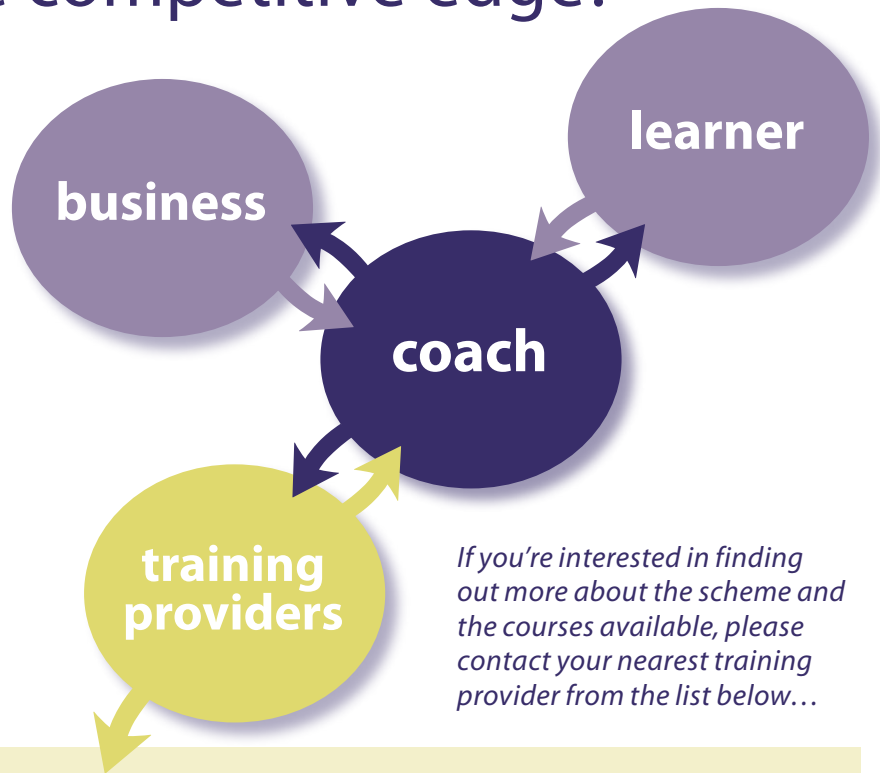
competitive edge.

business

learner

coach

training providers

If you're interested in finding out more about the scheme and the courses available, please contact your nearest training provider from the list below…